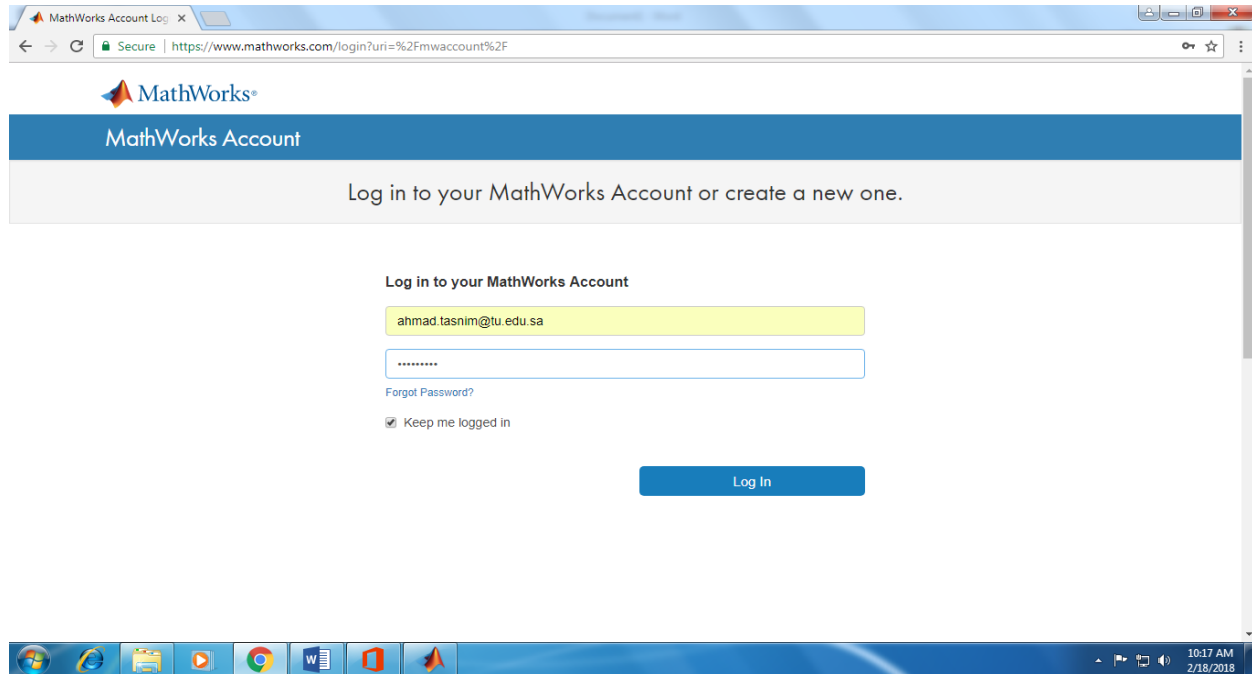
MathWorks Account Log ×

Secure | https://www.mathworks.com/login?uri=%2Fmwaccount%2F

MathWorks®

MathWorks Account

Log in to your MathWorks Account or create a new one.

Log in to your MathWorks Account

ahmad.tasnim@tu.edu.sa

•••••••••

Forgot Password?

Keep me logged in

Log In

10:17 AM
2/18/2018